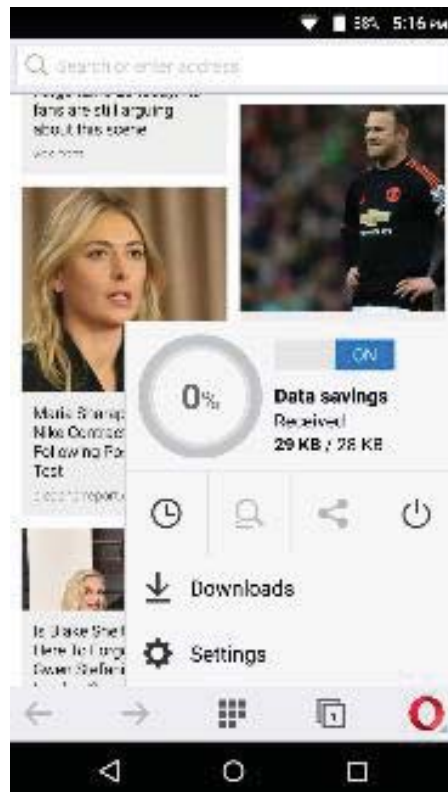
38% 5:16 PM

Search or enter address

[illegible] fans are still arguing about this scene

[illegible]

Maria Sharap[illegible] Nike Contrac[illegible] Following Fa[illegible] Test

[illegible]

Is Blake She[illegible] Here To Forg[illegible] Gwen Stefani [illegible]

ON

0%

Data savings
Received
29 KB / 28 KB

Downloads

Settings

1